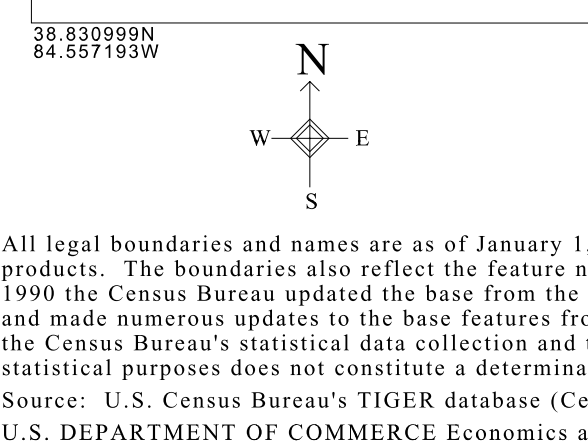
38.830999N
84.557193W

N

W

E

S

All legal boundaries and names are as of January 1, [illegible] products. The boundaries also reflect the feature n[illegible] 1990 the Census Bureau updated the base from the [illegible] and made numerous updates to the base features fro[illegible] the Census Bureau's statistical data collection and t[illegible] statistical purposes does not constitute a determina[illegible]

Source: U.S. Census Bureau's TIGER database (Ce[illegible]

U.S. DEPARTMENT OF COMMERCE Economics a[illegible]